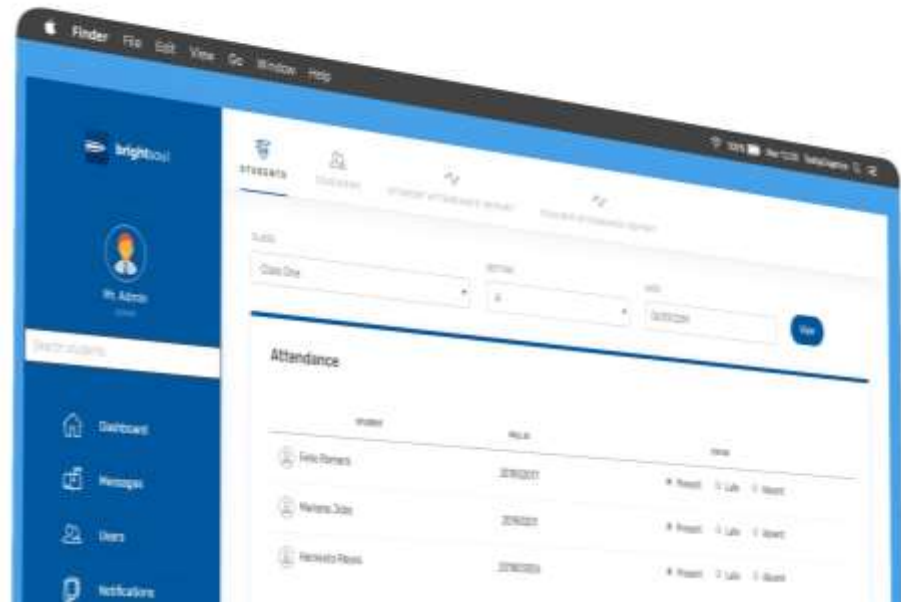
Finder File Edit View Go Window Help

brightsoul

Mr. Admin

Search students

Dashboard

Messages

Users

Notifications

STUDENTS

TEACHERS

STUDENT ATTENDANCE REPORT

TEACHER ATTENDANCE REPORT

CLASS

Class One

SECTION

A

DATE

View

Attendance

Student

Roll

Status

Felix Romero

20190201

Present Late Absent

Mariana Jobs

20190202

Present Late Absent

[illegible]

20190203

Present Late Absent